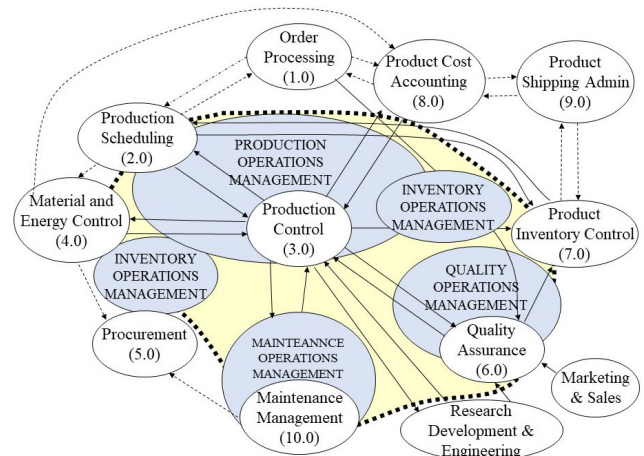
Order Processing (1.0)

Product Cost Accounting (8.0)

Product Shipping Admin (9.0)

Production Scheduling (2.0)

PRODUCTION OPERATIONS MANAGEMENT

INVENTORY OPERATIONS MANAGEMENT

Material and Energy Control (4.0)

Production Control (3.0)

Product Inventory Control (7.0)

INVENTORY OPERATIONS MANAGEMENT

QUALITY OPERATIONS MANAGEMENT

Procurement (5.0)

MAINTEANNCE OPERATIONS MANAGEMENT

Quality Assurance (6.0)

Marketing & Sales

Maintenance Management (10.0)

Research Development & Engineering